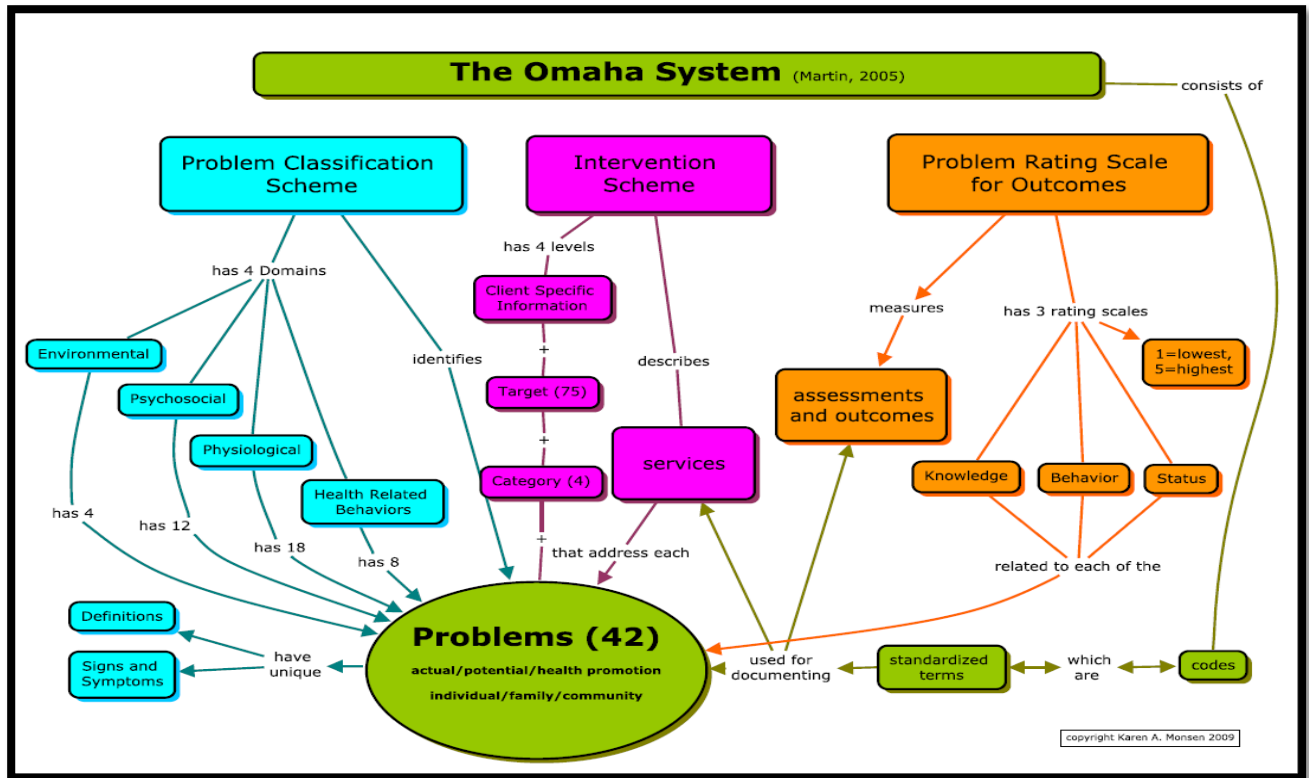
The Omaha System (Martin, 2005)

consists of

Problem Classification Scheme

Intervention Scheme

Problem Rating Scale for Outcomes

has 4 Domains

has 4 levels

Client Specific Information

+

Target (75)

+

Category (4)

+

identifies

describes

measures

has 3 rating scales

1=lowest, 5=highest

assessments and outcomes

services

Environmental

Psychosocial

Physiological

Health Related Behaviors

Knowledge

Behavior

Status

has 4

has 12

has 18

has 8

that address each

related to each of the

Definitions

Signs and Symptoms

have unique

Problems (42)

actual/potential/health promotion

individual/family/community

used for documenting

standardized terms

which are

codes

copyright Karen A. Monsen 2009